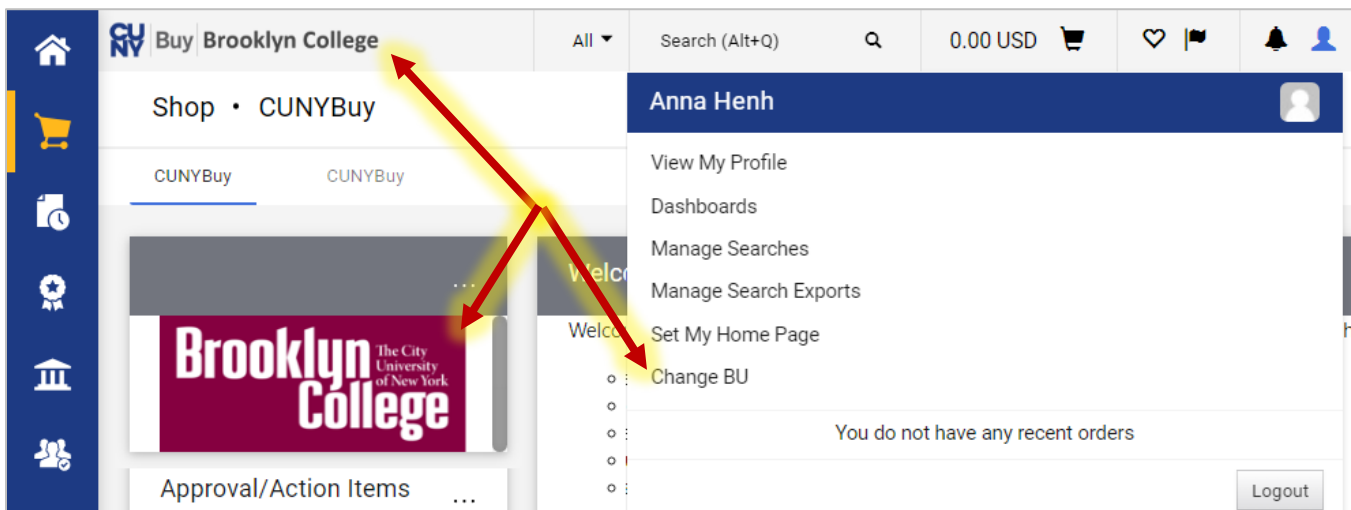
CU NY Buy Brooklyn College

All

Search (Alt+Q)

0.00 USD

Shop • CUNYBuy

CUNYBuy CUNYBuy

Anna Henh

View My Profile

Dashboards

Manage Searches

Manage Search Exports

Set My Home Page

Change BU

You do not have any recent orders

Logout

...

Brooklyn College The City University of New York

Welc

Welc

Approval/Action Items ...